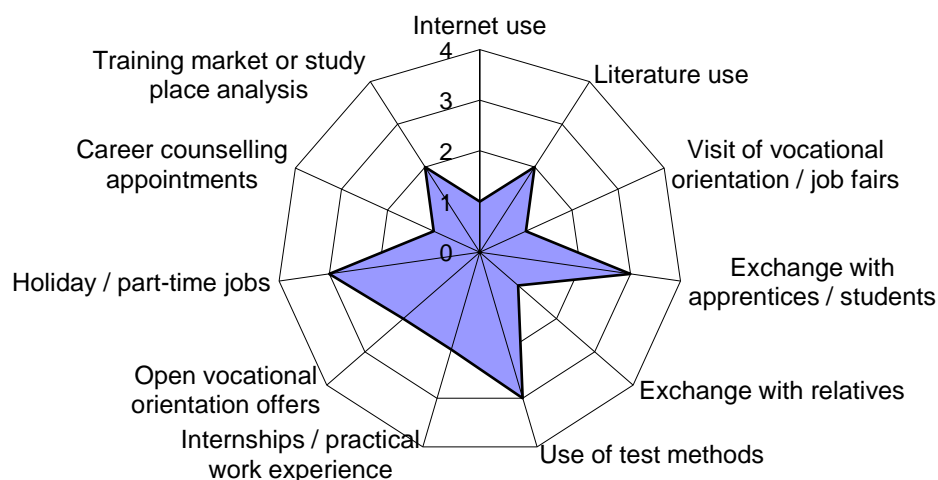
Internet use
4
3
2
1
0
Literature use
Visit of vocational orientation / job fairs
Exchange with apprentices / students
Exchange with relatives
Use of test methods
Internships / practical work experience
Open vocational orientation offers
Holiday / part-time jobs
Career counselling appointments
Training market or study place analysis